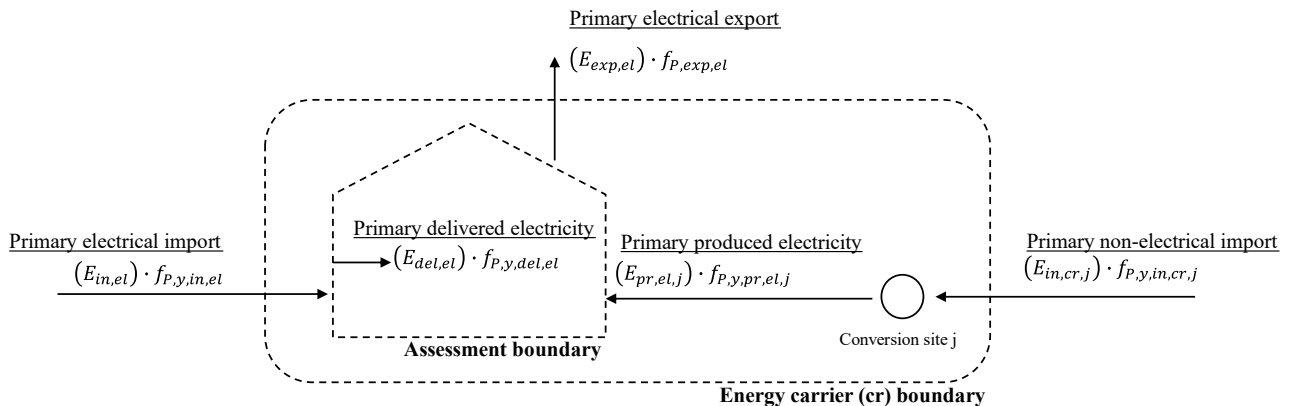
Primary electrical export
$(E_{exp,el}) \cdot f_{P,exp,el}$

Primary electrical import
$(E_{in,el}) \cdot f_{P,y,in,el}$

Primary delivered electricity
$(E_{del,el}) \cdot f_{P,y,del,el}$

Primary produced electricity
$(E_{pr,el,j}) \cdot f_{P,y,pr,el,j}$

Primary non-electrical import
$(E_{in,cr,j}) \cdot f_{P,y,in,cr,j}$

Conversion site j

Assessment boundary

Energy carrier (cr) boundary